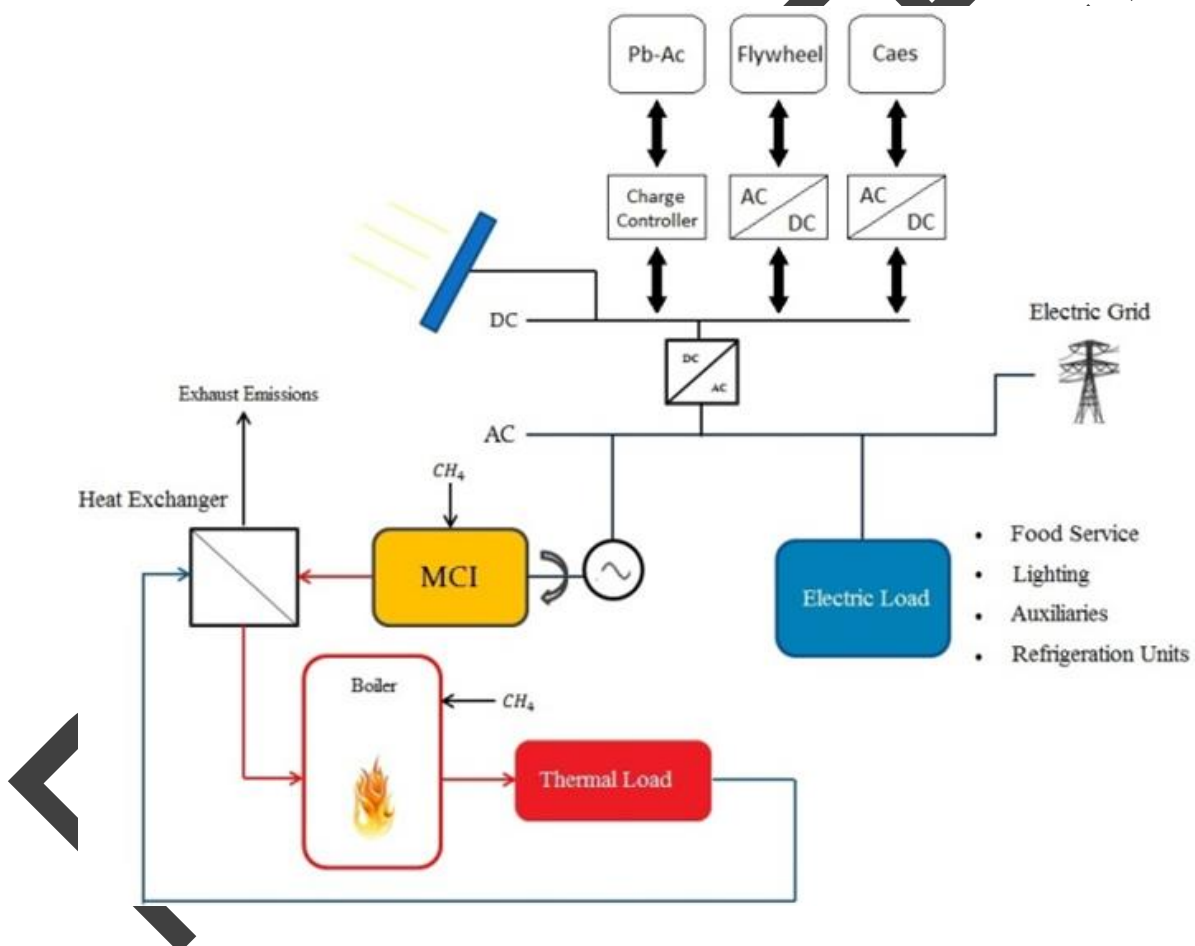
Pb-Ac

Flywheel

Caes

Charge Controller

AC DC

AC DC

DC

Electric Grid

DC AC

Exhaust Emissions

AC

$CH_4$

Heat Exchanger

MCI

Electric Load

• Food Service
• Lighting
• Auxiliaries
• Refrigeration Units

Boiler

$CH_4$

Thermal Load